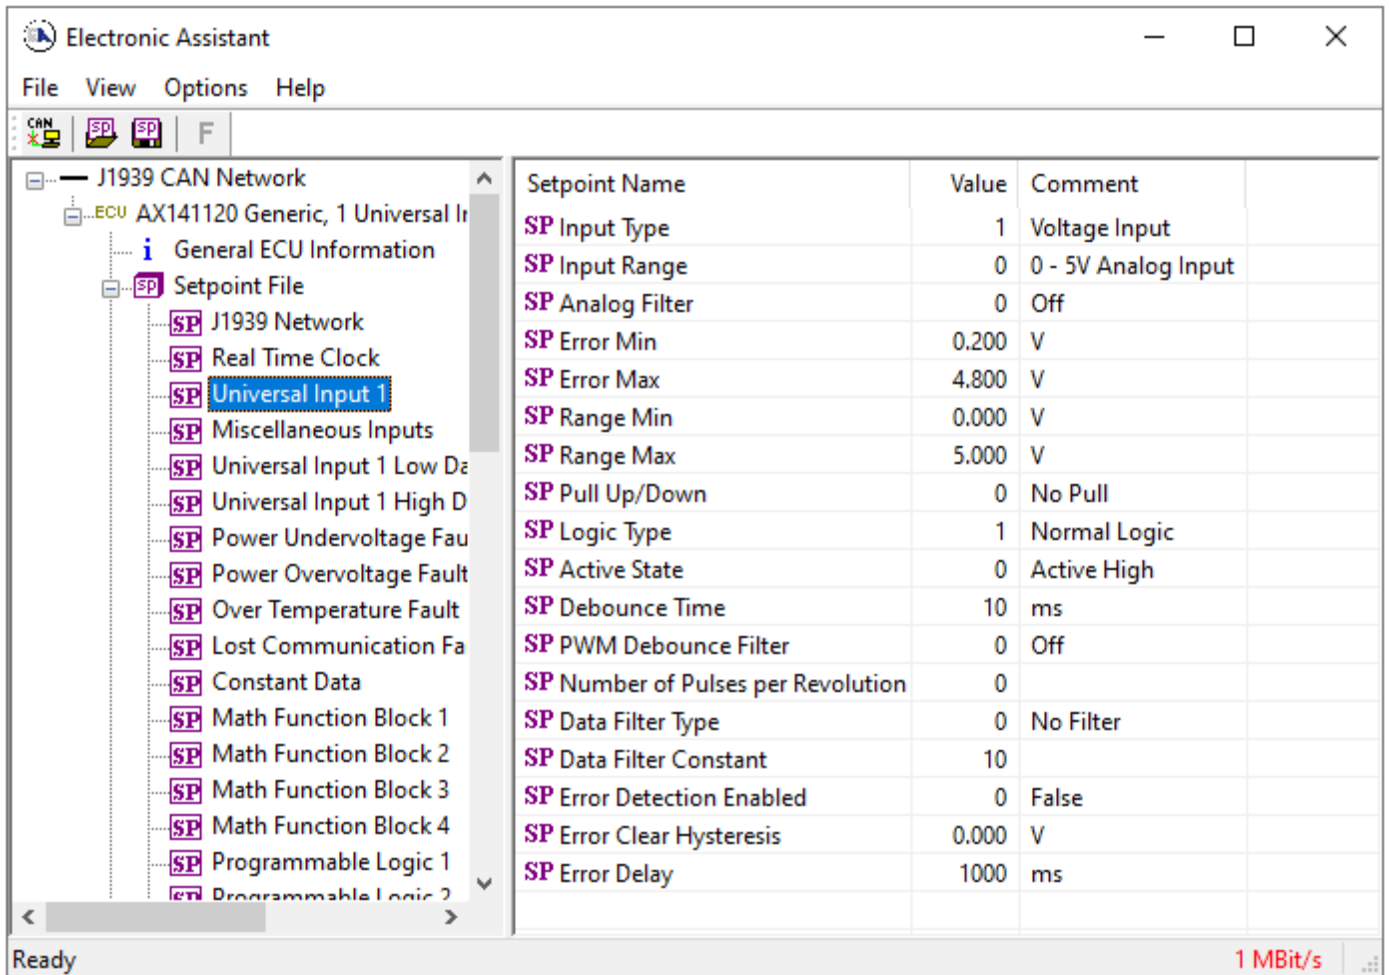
Electronic Assistant

File View Options Help

CAN SP SP F

J1939 CAN Network
ECU AX141120 Generic, 1 Universal I
i General ECU Information
SP Setpoint File
SP J1939 Network
SP Real Time Clock
SP Universal Input 1
SP Miscellaneous Inputs
SP Universal Input 1 Low Da
SP Universal Input 1 High D
SP Power Undervoltage Fau
SP Power Overvoltage Fault
SP Over Temperature Fault
SP Lost Communication Fa
SP Constant Data
SP Math Function Block 1
SP Math Function Block 2
SP Math Function Block 3
SP Math Function Block 4
SP Programmable Logic 1
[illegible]

| Setpoint Name | Value | Comment |
|---|---|---|
| SP Input Type | 1 | Voltage Input |
| SP Input Range | 0 | 0 - 5V Analog Input |
| SP Analog Filter | 0 | Off |
| SP Error Min | 0.200 | V |
| SP Error Max | 4.800 | V |
| SP Range Min | 0.000 | V |
| SP Range Max | 5.000 | V |
| SP Pull Up/Down | 0 | No Pull |
| SP Logic Type | 1 | Normal Logic |
| SP Active State | 0 | Active High |
| SP Debounce Time | 10 | ms |
| SP PWM Debounce Filter | 0 | Off |
| SP Number of Pulses per Revolution | 0 | |
| SP Data Filter Type | 0 | No Filter |
| SP Data Filter Constant | 10 | |
| SP Error Detection Enabled | 0 | False |
| SP Error Clear Hysteresis | 0.000 | V |
| SP Error Delay | 1000 | ms |

Ready
1 MBit/s